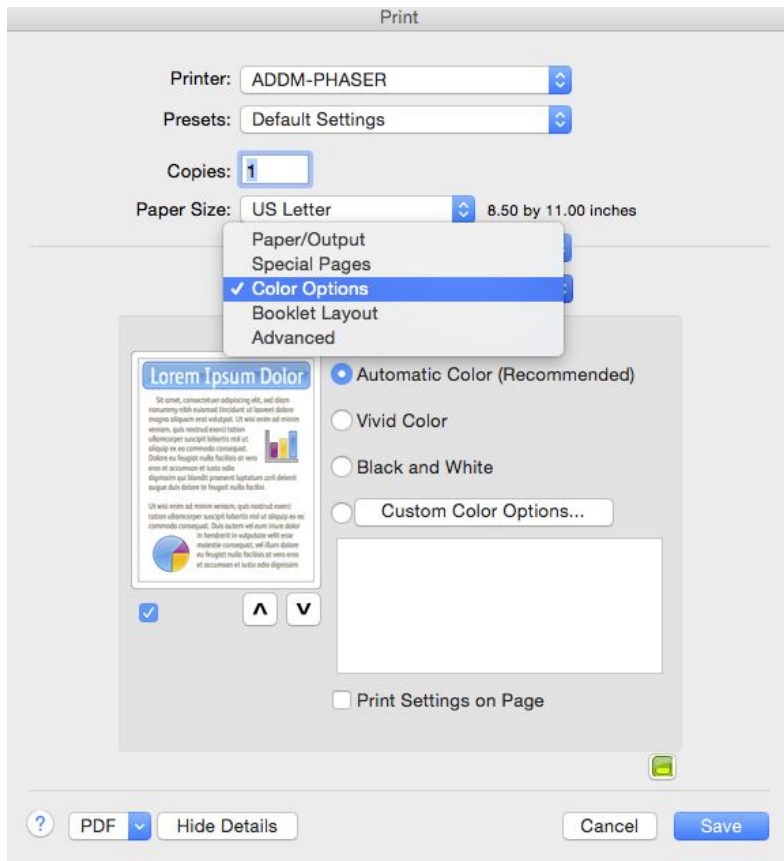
Print

Printer: ADDM-PHASER

Presets: Default Settings

Copies: 1

Paper Size: US Letter 8.50 by 11.00 inches

Paper/Output
Special Pages
✓ Color Options
Booklet Layout
Advanced

Lorem Ipsum Dolor

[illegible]

Automatic Color (Recommended)

Vivid Color

Black and White

Custom Color Options...

Print Settings on Page

?

PDF

Hide Details

Cancel

Save